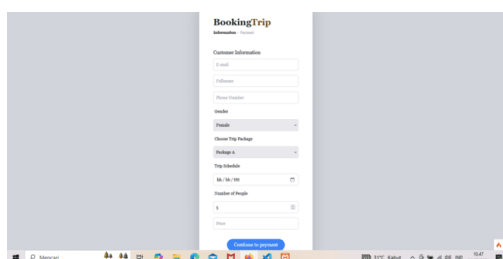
BookingTrip

Information › Payment

Customer Information

E-mail

Fullname

Phone Number

Gender

Female

Choose Trip Package

Package A

Trip Schedule

hh / bb / tttt

Number of People

1

Price

Continue to payment

Mencari

11°C Kabut

15:47